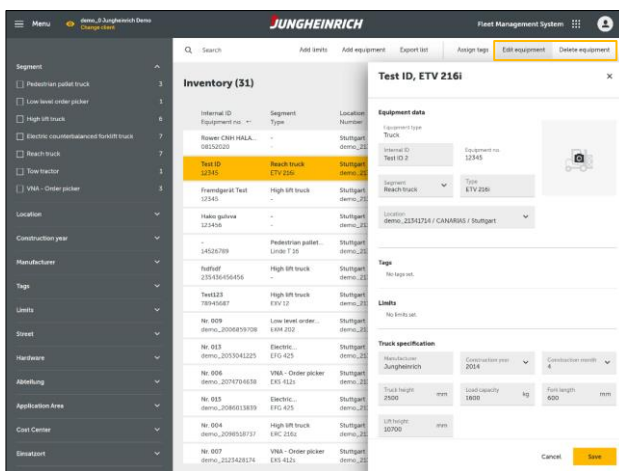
Menu demo_0 Jungheinrich Demo Change client

JUNGHEINRICH

Fleet Management System

Segment

Pedestrian pallet truck 3

Low level order picker 1

High lift truck 8

Electric counterbalanced forklift truck 7

Reach truck 7

Tow tractor 1

VNA - Order picker 3

Location

Construction year

Manufacturer

Tags

Limits

Street

Hardware

Abteilung

Application Area

Cost Center

Einsatzort

Search

Add limits

Add equipment

Export list

Assign tags

Edit equipment

Delete equipment

Inventory (31)

| Internal ID Equipment no. | Segment Type | Location Number |
|---|---|---|
| Rower CNH HALA... 08152020 | - | Stuttgart demo_21 |
| Test ID 12345 | Reach truck ETV 216i | Stuttgart demo_21 |
| Fremdgerät Test 12345 | High lift truck - | Stuttgart demo_21 |
| Hako gulvva 123456 | - | Stuttgart demo_21 |
| - 14526789 | Pedestrian pallet... Linde T 16 | Stuttgart demo_21 |
| fsdfsdf 235436456456 | High lift truck - | Stuttgart demo_21 |
| Test123 78945687 | High lift truck EXV 12 | Stuttgart demo_21 |
| Nr. 009 demo_2006859708 | Low level order... EKM 202 | Stuttgart demo_21 |
| Nr. 013 demo_2053041225 | Electric... EFG 425 | Stuttgart demo_21 |
| Nr. 006 demo_2074784638 | VNA - Order picker EKS 412s | Stuttgart demo_21 |
| Nr. 015 demo_2086013839 | Electric... EFG 425 | Stuttgart demo_21 |
| Nr. 004 demo_2098518737 | High lift truck ERC 216z | Stuttgart demo_21 |
| Nr. 007 demo_2123428176 | VNA - Order picker EKS 412s | Stuttgart demo_21 |

Test ID, ETV 216i

Equipment data

Equipment type
Truck

Internal ID
Test ID 2

Equipment no.
12345

Segment
Reach truck

Type
ETV 216i

Location
demo_21341714 / CANARIAS / Stuttgart

Tags

No tags set.

Limits

No limits set.

Truck specification

Manufacturer
Jungheinrich

Construction year
2014

Construction month
4

Truck height
2500 mm

Load capacity
1600 kg

Fork length
600 mm

Lift height
10700 mm

Cancel

Save